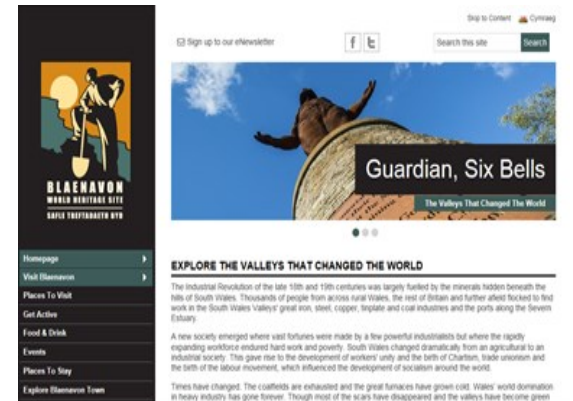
Skip to Content Cymraeg

Sign up to our eNewsletter

f t

Search this site Search

BLAENAVON
WORLD HERITAGE SITE
SAFLE TREFTADAETH BYD

Guardian, Six Bells

The Valleys That Changed The World

Homepage
Visit Blaenavon
Places To Visit
Get Active
Food & Drink
Events
Places To Stay
Explore Blaenavon Town

EXPLORE THE VALLEYS THAT CHANGED THE WORLD

The Industrial Revolution of the late 18th and 19th centuries was largely fuelled by the minerals hidden beneath the hills of South Wales. Thousands of people from across rural Wales, the rest of Britain and further afield flocked to find work in the South Wales Valleys' great iron, steel, copper, tinplate and coal industries and the ports along the Severn Estuary.

A new society emerged where vast fortunes were made by a few powerful industrialists but where the rapidly expanding workforce endured hard work and poverty. South Wales changed dramatically from an agricultural to an industrial society. This gave rise to the development of workers' unity and the birth of Chartism, trade unionism and the birth of the labour movement, which influenced the development of socialism around the world.

Times have changed. The coalfields are exhausted and the great furnaces have grown cold. Wales' world domination in heavy industry has gone forever. Though most of the scars have disappeared and the valleys have become green